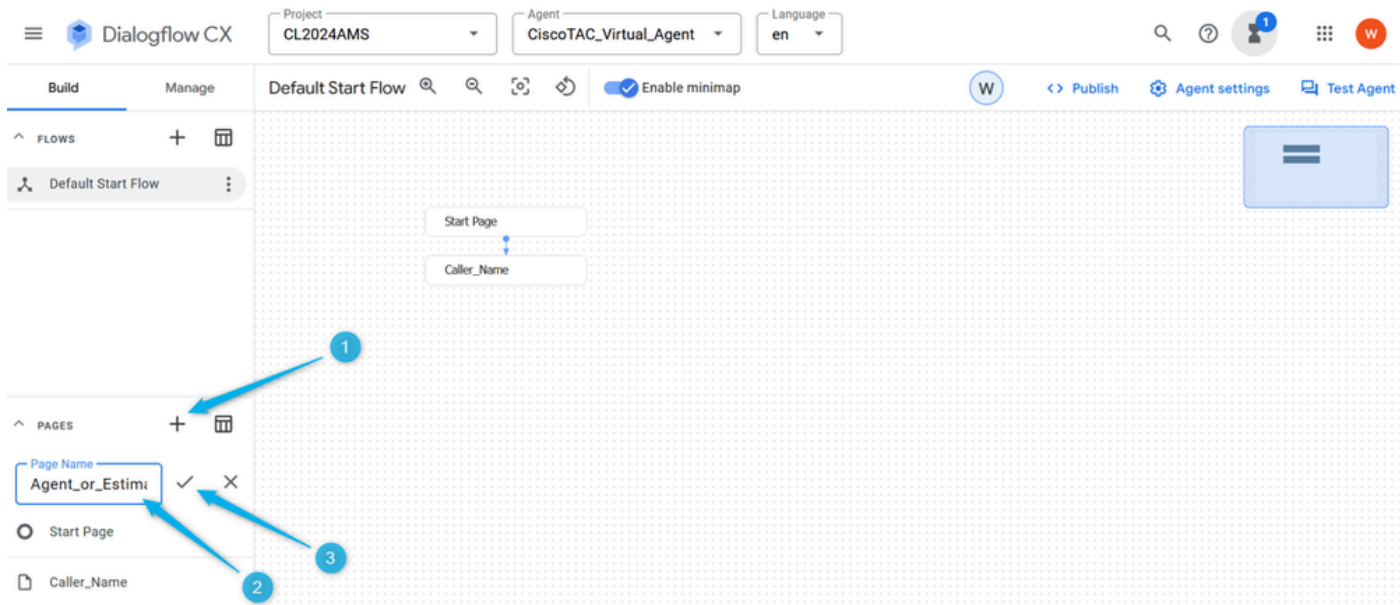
Dialogflow CX

Project
CL2024AMS

Agent
CiscoTAC_Virtual_Agent

Language
en

1

W

Build Manage

Default Start Flow

Enable minimap

W

Publish

Agent settings

Test Agent

FLOWS

Default Start Flow

Start Page

Caller_Name

1

PAGES

Page Name
Agent_or_Estim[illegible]

Start Page

Caller_Name

2

3